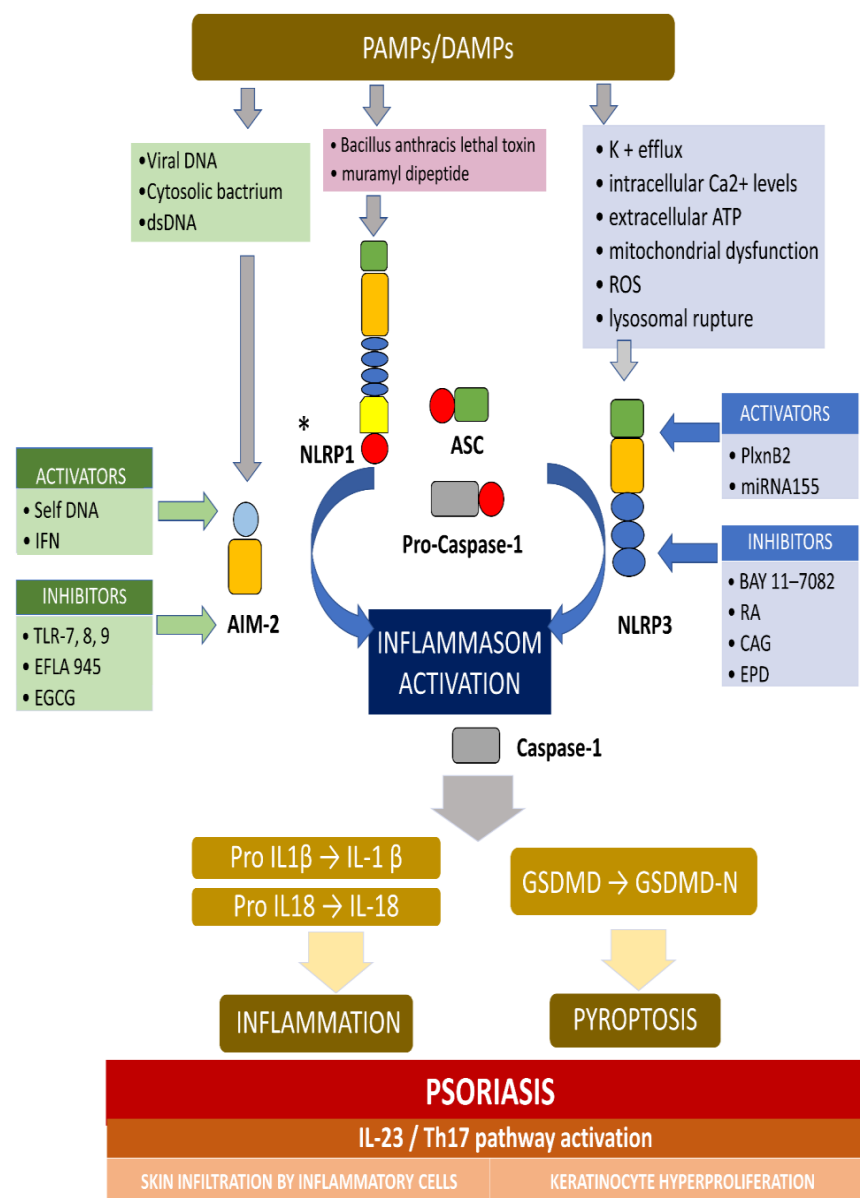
PAMPs/DAMPs

•Viral DNA
•Cytosolic bactrium
•dsDNA

• Bacillus anthracis lethal toxin
• muramyl dipeptide

• K + efflux
• intracellular Ca2+ levels
• extracellular ATP
• mitochondrial dysfunction
• ROS
• lysosomal rupture

*
NLRP1

ASC

Pro-Caspase-1

ACTIVATORS
• Self DNA
• IFN

INHIBITORS
• TLR-7, 8, 9
• EFLA 945
• EGCG

AIM-2

ACTIVATORS
• PlxnB2
• miRNA155

INHIBITORS
• BAY 11–7082
• RA
• CAG
• EPD

NLRP3

INFLAMMASOM ACTIVATION

Caspase-1

Pro IL1β → IL-1 β
Pro IL18 → IL-18

GSDMD → GSDMD-N

INFLAMMATION

PYROPTOSIS

PSORIASIS

IL-23 / Th17 pathway activation

SKIN INFILTRATION BY INFLAMMATORY CELLS

KERATINOCYTE HYPERPROLIFERATION